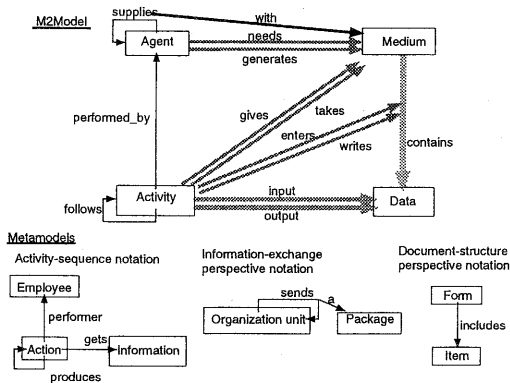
M2Model

supplies

with

Agent

needs

Medium

generates

performed_by

gives

takes

enters

writes

contains

follows

Activity

input

output

Data

Metamodels

Activity-sequence notation

Employee

performer

gets

Action

Information

produces

Information-exchange perspective notation

sends

a

Organization unit

Package

Document-structure perspective notation

Form

includes

Item